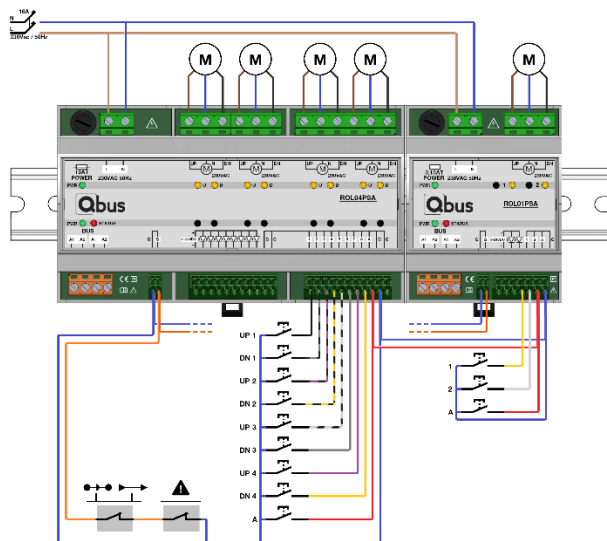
16A
N
L
230Vac / 50Hz
M
M
M
M
M
POWER 230VAC 50Hz
Qbus
ROL04PSA
PWR
STATUS
BUS
A1 A2 A1 A2
UP DN
230VAC
1 2 3 4
POWER 230VAC 50Hz
Qbus
ROL01PSA
PWR
STATUS
BUS
A1 A2 A1 A2
1 2
CE
UP 1
DN 1
UP 2
DN 2
UP 3
DN 3
UP 4
DN 4
A
1
2
A